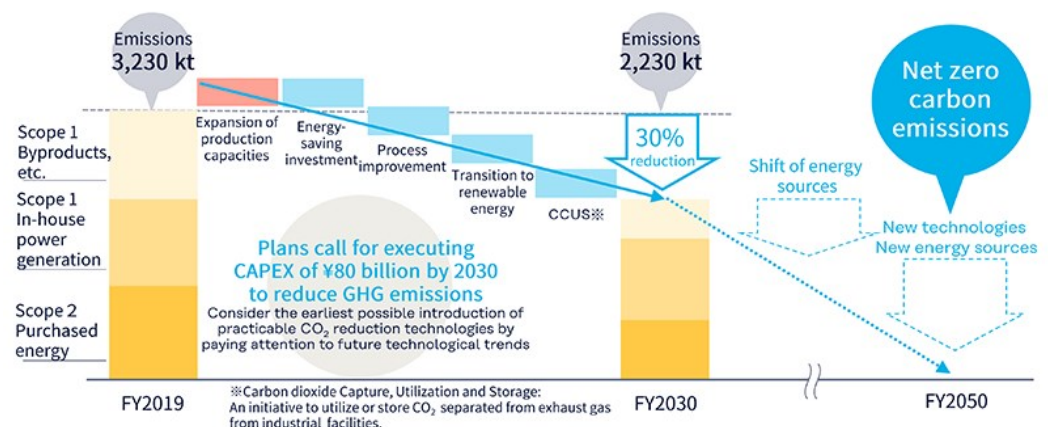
Emissions
3,230 kt

Emissions
2,230 kt

Net zero carbon emissions

Scope 1
Byproducts, etc.

Scope 1
In-house power generation

Scope 2
Purchased energy

Expansion of production capacities

Energy-saving investment

Process improvement

Transition to renewable energy

CCUS※

30% reduction

Shift of energy sources

New technologies
New energy sources

Plans call for executing CAPEX of ¥80 billion by 2030 to reduce GHG emissions

Consider the earliest possible introduction of practicable $CO_2$ reduction technologies by paying attention to future technological trends

※Carbon dioxide Capture, Utilization and Storage: An initiative to utilize or store $CO_2$ separated from exhaust gas from industrial facilities.

FY2019

FY2030

FY2050